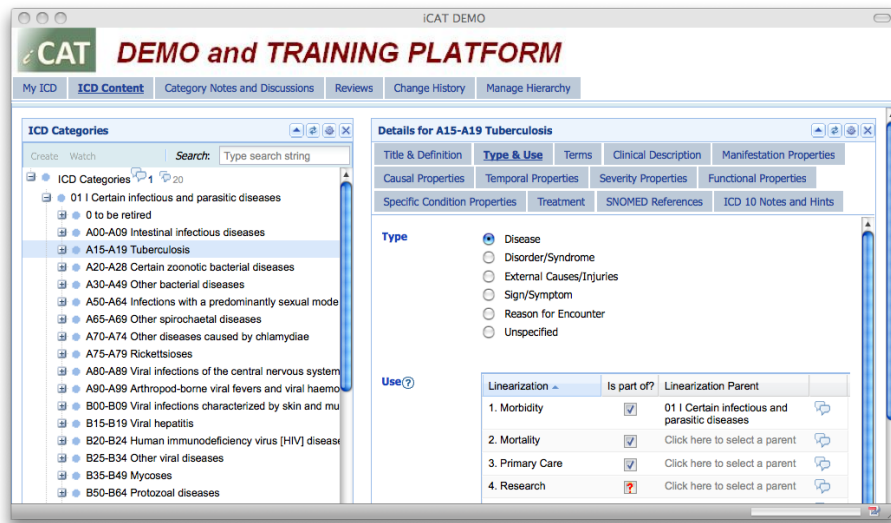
iCAT DEMO

iCAT DEMO and TRAINING PLATFORM

My ICD | ICD Content | Category Notes and Discussions | Reviews | Change History | Manage Hierarchy

ICD Categories

Create Watch Search: Type search string

ICD Categories 1 20
01 I Certain infectious and parasitic diseases
0 to be retired
A00-A09 Intestinal infectious diseases
A15-A19 Tuberculosis
A20-A28 Certain zoonotic bacterial diseases
A30-A49 Other bacterial diseases
A50-A64 Infections with a predominantly sexual mode
A65-A69 Other spirochaetal diseases
A70-A74 Other diseases caused by chlamydiae
A75-A79 Rickettsioses
A80-A89 Viral infections of the central nervous system
A90-A99 Arthropod-borne viral fevers and viral haemo
B00-B09 Viral infections characterized by skin and mu
B15-B19 Viral hepatitis
B20-B24 Human immunodeficiency virus [HIV] disease
B25-B34 Other viral diseases
B35-B49 Mycoses
B50-B64 Protozoal diseases

Details for A15-A19 Tuberculosis

Title & Definition | Type & Use | Terms | Clinical Description | Manifestation Properties
Causal Properties | Temporal Properties | Severity Properties | Functional Properties
Specific Condition Properties | Treatment | SNOMED References | ICD 10 Notes and Hints

Type
Disease
Disorder/Syndrome
External Causes/Injuries
Sign/Symptom
Reason for Encounter
Unspecified

Use

| Linearization | Is part of? | Linearization Parent |
|---|---|---|
| 1. Morbidity | ✓ | 01 I Certain infectious and parasitic diseases |
| 2. Mortality | ✓ | Click here to select a parent |
| 3. Primary Care | ✓ | Click here to select a parent |
| 4. Research | ? | Click here to select a parent |